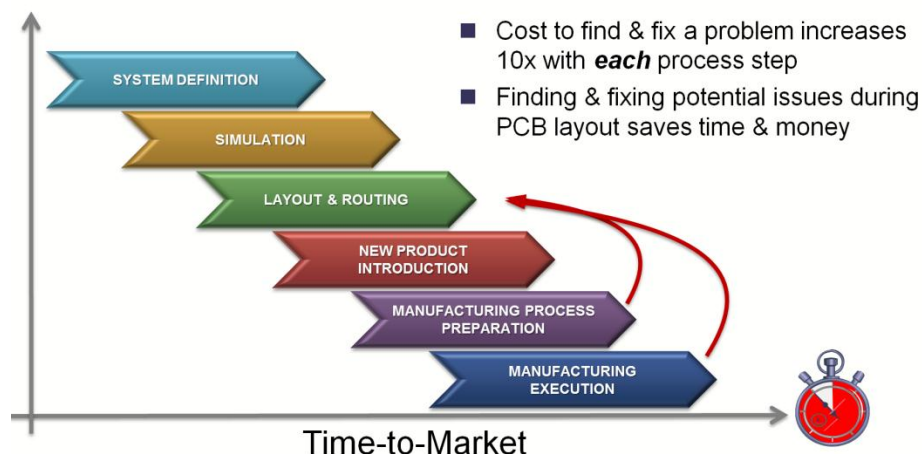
SYSTEM DEFINITION

SIMULATION

LAYOUT & ROUTING

NEW PRODUCT INTRODUCTION

MANUFACTURING PROCESS PREPARATION

MANUFACTURING EXECUTION

■ Cost to find & fix a problem increases 10x with ***each*** process step

■ Finding & fixing potential issues during PCB layout saves time & money

Time-to-Market